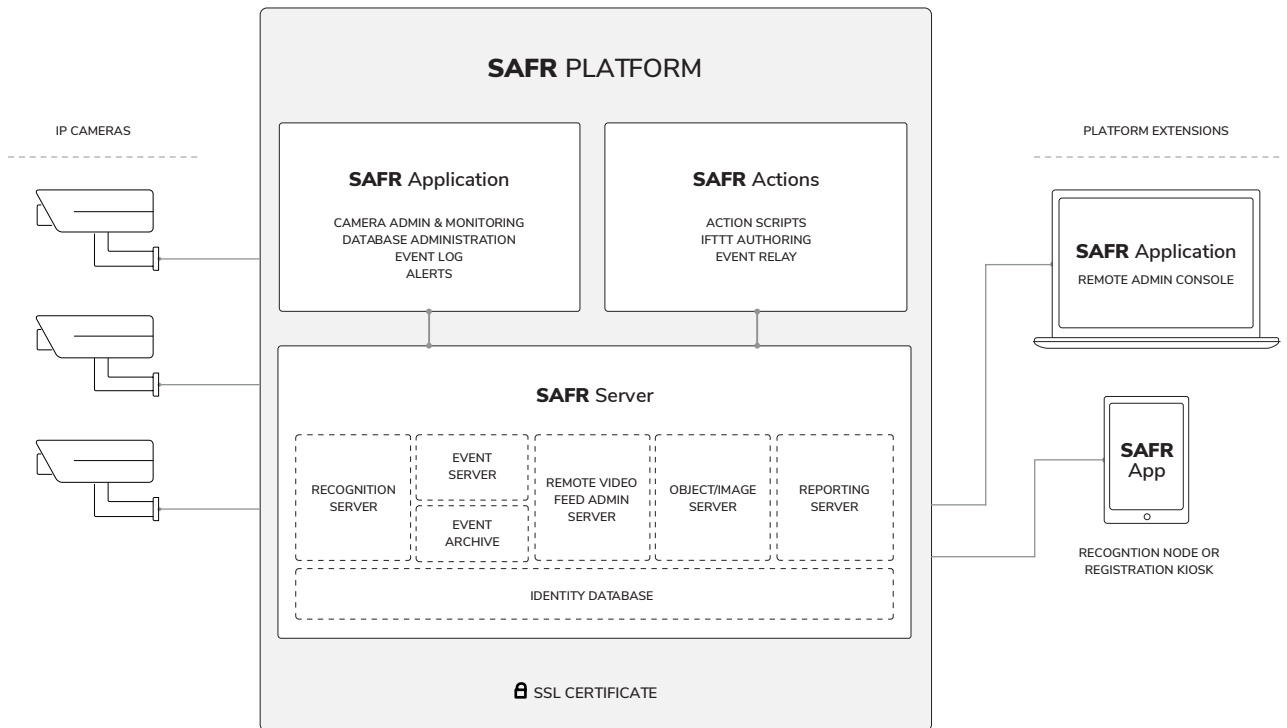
SAFR PLATFORM

IP CAMERAS

SAFR Application

CAMERA ADMIN & MONITORING
DATABASE ADMINISTRATION
EVENT LOG
ALERTS

SAFR Actions

ACTION SCRIPTS
IFTTT AUTHORING
EVENT RELAY

SAFR Server

RECOGNITION SERVER

EVENT SERVER

EVENT ARCHIVE

REMOTE VIDEO FEED ADMIN SERVER

OBJECT/IMAGE SERVER

REPORTING SERVER

IDENTITY DATABASE

SSL CERTIFICATE

PLATFORM EXTENSIONS

SAFR Application

REMOTE ADMIN CONSOLE

SAFR App

RECOGNTION NODE OR REGISTRATION KIOSK